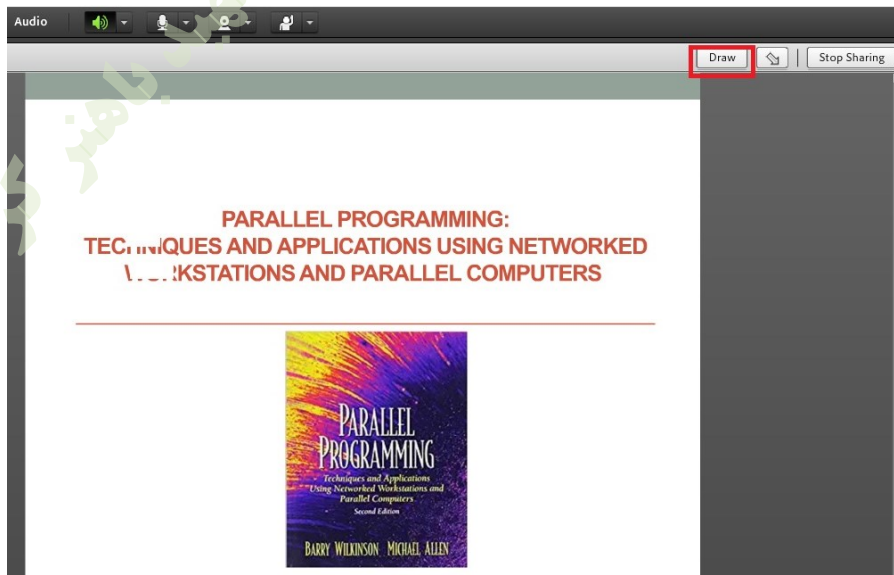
Audio

Draw

Stop Sharing

PARALLEL PROGRAMMING:
TEC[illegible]IQUES AND APPLICATIONS USING NETWORKED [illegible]RKSTATIONS AND PARALLEL COMPUTERS

PARALLEL PROGRAMMING
Techniques and Applications Using Networked Workstations and Parallel Computers
Second Edition
BARRY WILKINSON MICHAEL ALLEN